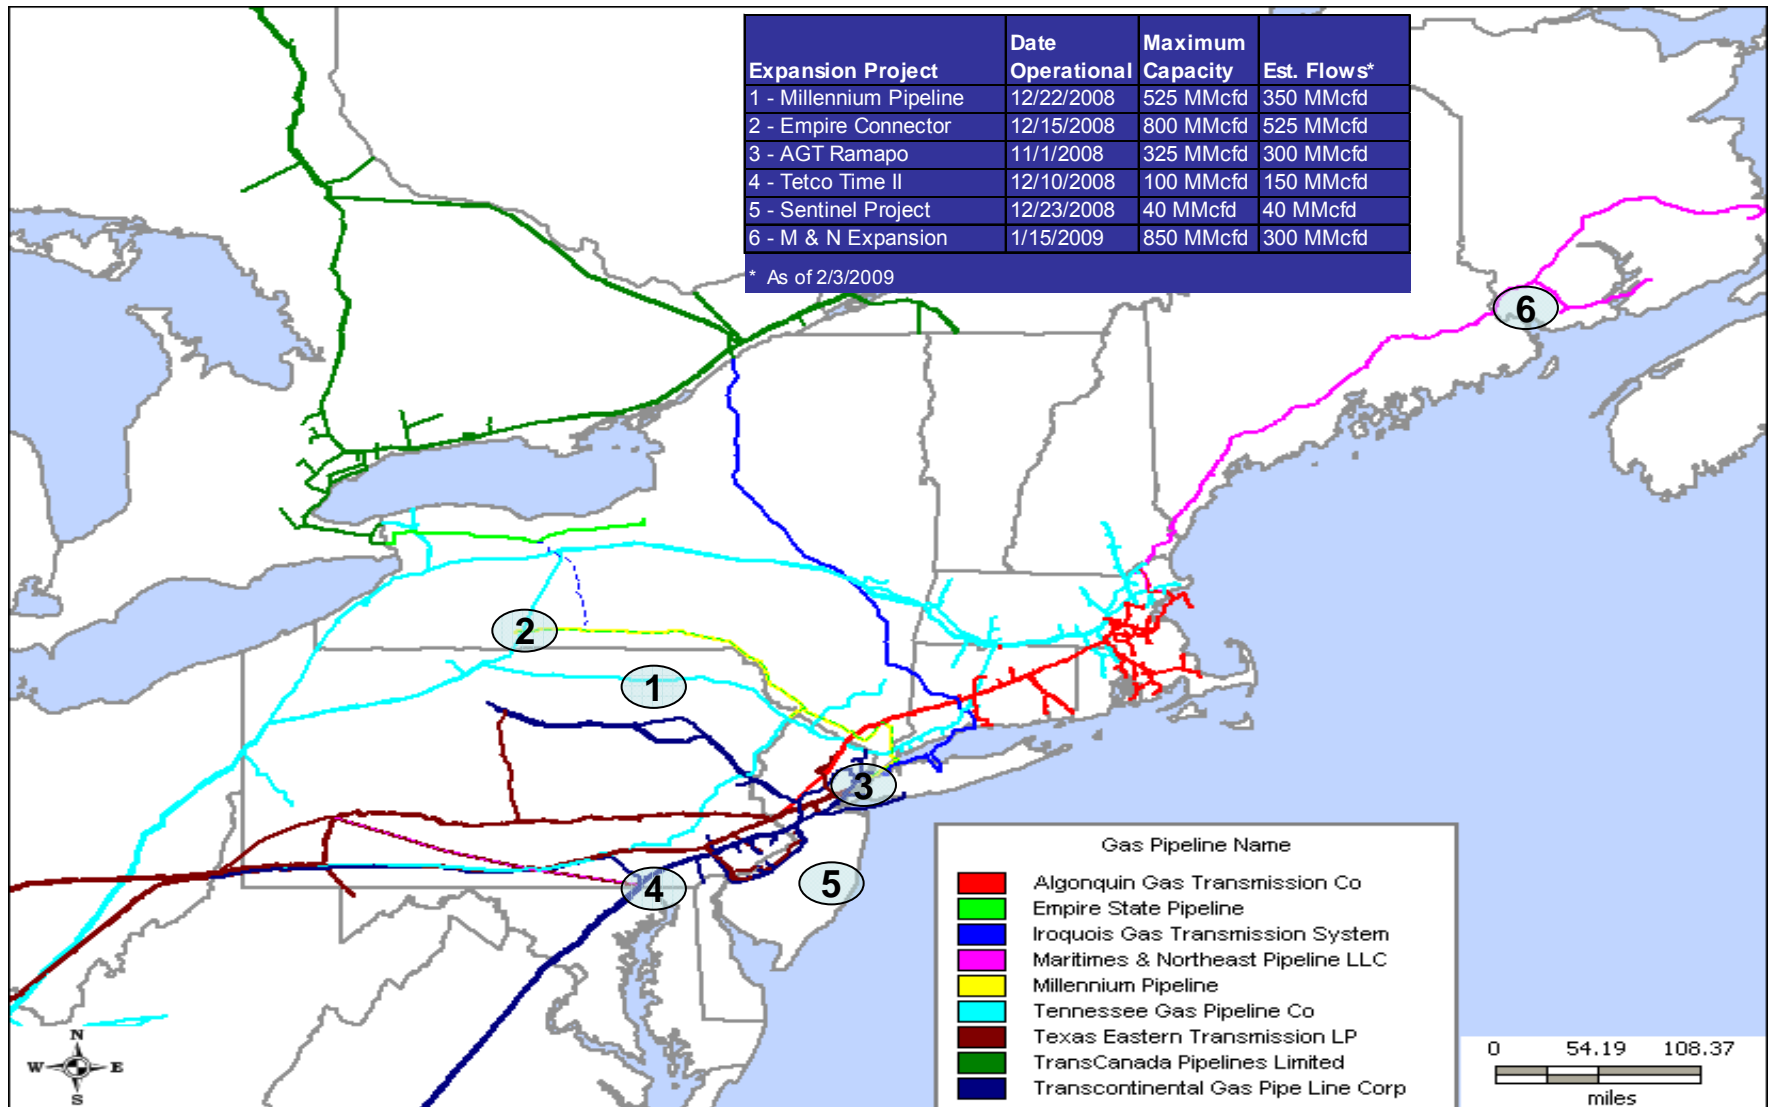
| Expansion Project | Date Operational | Maximum Capacity | Est. Flows* |
|---|---|---|---|
| 1 - Millennium Pipeline | 12/22/2008 | 525 MMcfd | 350 MMcfd |
| 2 - Empire Connector | 12/15/2008 | 800 MMcfd | 525 MMcfd |
| 3 - AGT Ramapo | 11/1/2008 | 325 MMcfd | 300 MMcfd |
| 4 - Tetco Time II | 12/10/2008 | 100 MMcfd | 150 MMcfd |
| 5 - Sentinel Project | 12/23/2008 | 40 MMcfd | 40 MMcfd |
| 6 - M & N Expansion | 1/15/2009 | 850 MMcfd | 300 MMcfd |

* As of 2/3/2009

6

2

1

3

4

5

Gas Pipeline Name
Algonquin Gas Transmission Co
Empire State Pipeline
Iroquois Gas Transmission System
Maritimes & Northeast Pipeline LLC
Millennium Pipeline
Tennessee Gas Pipeline Co
Texas Eastern Transmission LP
TransCanada Pipelines Limited
Transcontinental Gas Pipe Line Corp

0 54.19 108.37
miles

N
W E
S